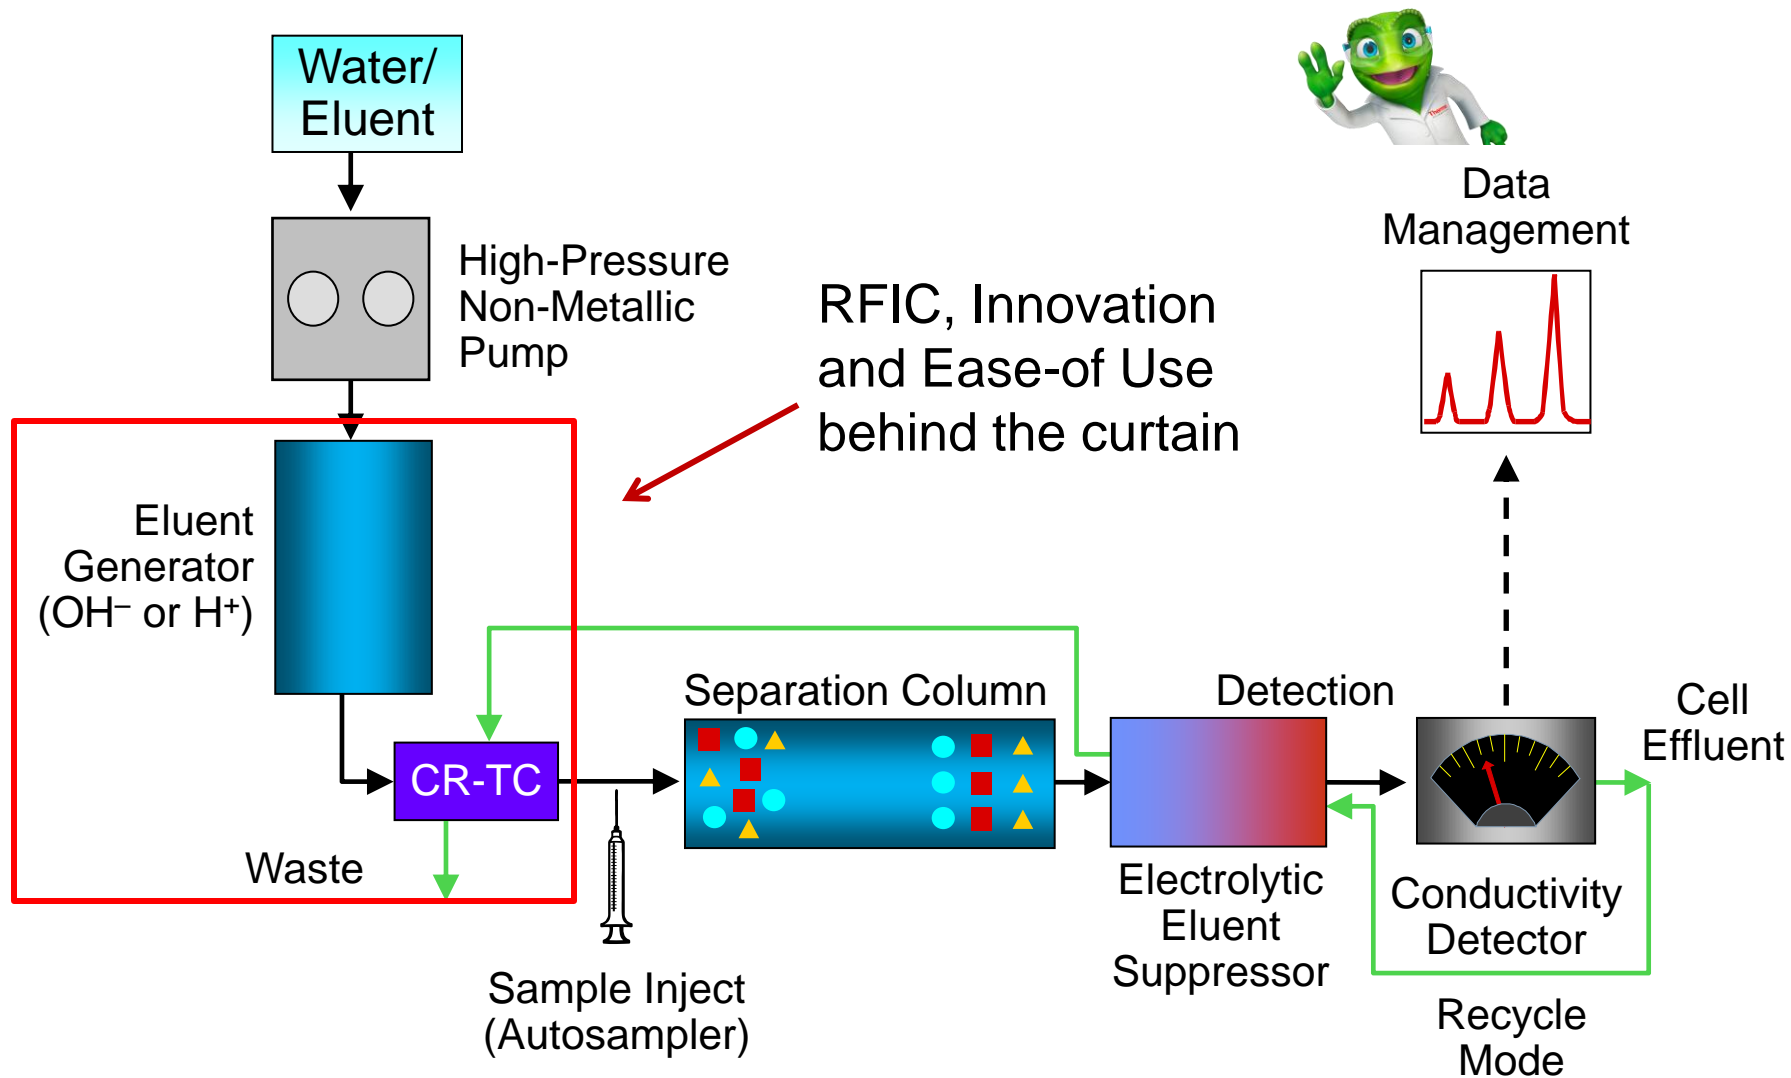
Water/ Eluent

High-Pressure Non-Metallic Pump

RFIC, Innovation and Ease-of Use behind the curtain

Data Management

Eluent Generator ($OH^-$ or $H^+$)

CR-TC

Waste

Separation Column

Sample Inject (Autosampler)

Detection

Electrolytic Eluent Suppressor

Conductivity Detector

Cell Effluent

Recycle Mode